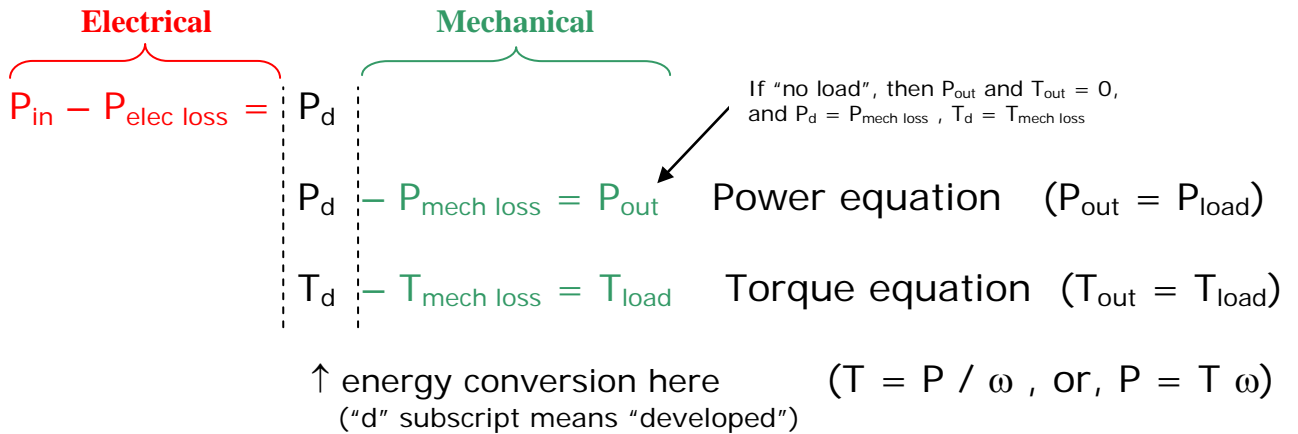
Electrical

Mechanical

$P_{in} - P_{elec\ loss} =$ $P_d$

If "no load", then $P_{out}$ and $T_{out} = 0$, and $P_d = P_{mech\ loss}$ , $T_d = T_{mech\ loss}$

$P_d - P_{mech\ loss} = P_{out}$ Power equation $(P_{out} = P_{load})$

$T_d - T_{mech\ loss} = T_{load}$ Torque equation $(T_{out} = T_{load})$

↑ energy conversion here $(T = P / \omega$ , or, $P = T \omega)$

("d" subscript means "developed")